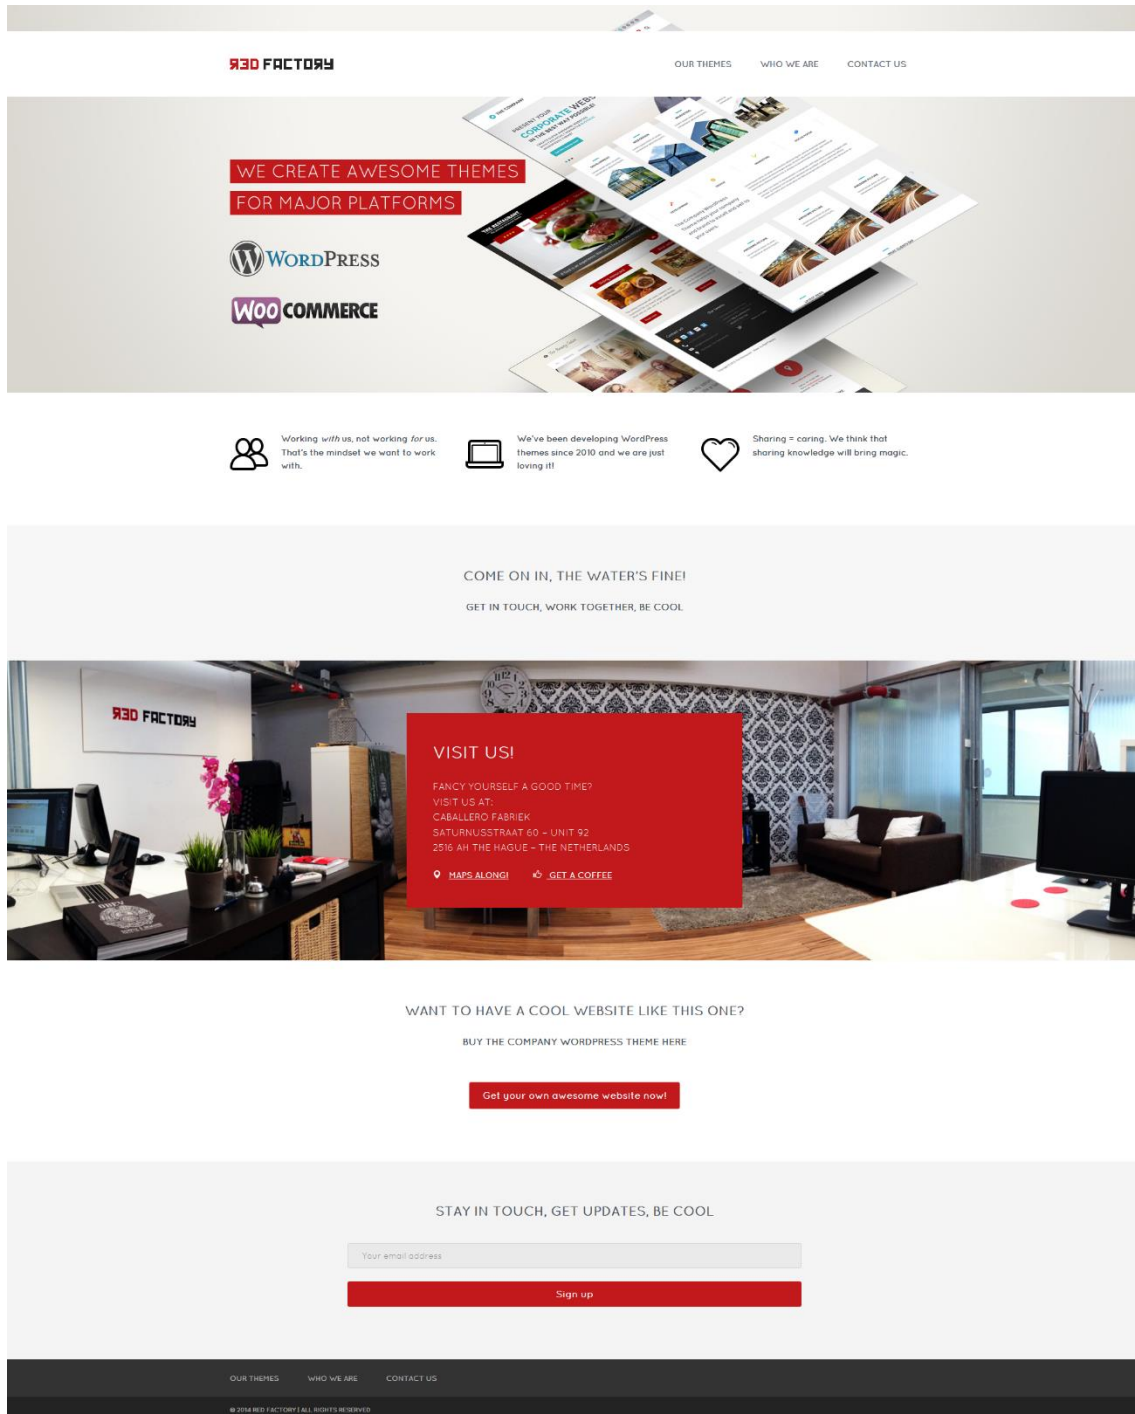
RED FACTORY

OUR THEMES WHO WE ARE CONTACT US

WE CREATE AWESOME THEMES
FOR MAJOR PLATFORMS

WordPress

WOO COMMERCE

Working *with* us, not working *for* us. That's the mindset we want to work with.

We've been developing WordPress themes since 2010 and we are just loving it!

Sharing = caring. We think that sharing knowledge will bring magic.

COME ON IN, THE WATER'S FINE!

GET IN TOUCH, WORK TOGETHER, BE COOL

RED FACTORY

VISIT US!

FANCY YOURSELF A GOOD TIME?
VISIT US AT:
CABALLERO FABRIEK
SATURNUSSTRAAT 60 - UNIT 92
2516 AH THE HAGUE - THE NETHERLANDS

MAPS ALONG! GET A COFFEE

WANT TO HAVE A COOL WEBSITE LIKE THIS ONE?

BUY THE COMPANY WORDPRESS THEME HERE

Get your own awesome website now!

STAY IN TOUCH, GET UPDATES, BE COOL

Your email address

Sign up

OUR THEMES WHO WE ARE CONTACT US

© 2014 RED FACTORY | ALL RIGHTS RESERVED